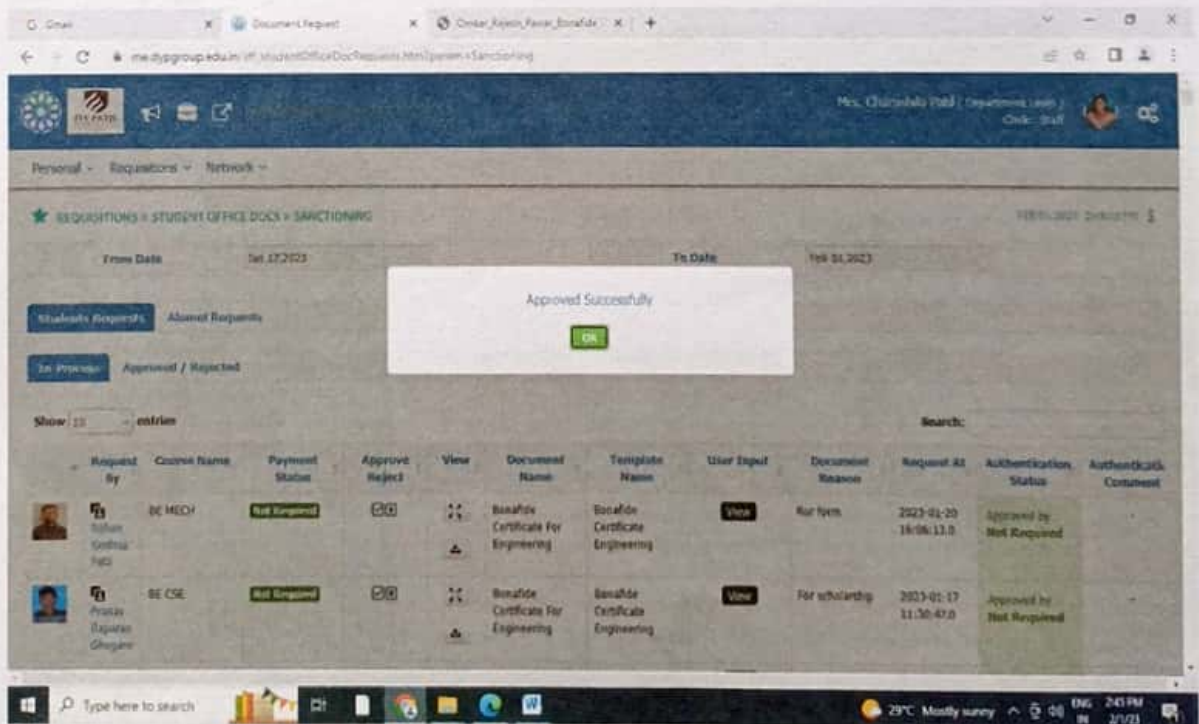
Gmail × Document Request × Online_Rejoin_Favour_Bonafide × +

me.dypgroup.edu.in/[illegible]/studentOfficeDocRequests.htm?param=Sanctioning

D.Y. PATIL

Mrs. Charushila Patil ( Department Level ) Clerk - Staff

Personal ∨ Requisitions ∨ Network ∨

REQUISITIONS > STUDENT OFFICE DOCS > SANCTIONING

From Date Jan 17,2023 To Date Feb 01,2023

Students Requests Alumni Requests

In Process Approved / Rejected

Approved Successfully

OK

Show 10 entries Search:

| Request By | Course Name | Payment Status | Approve Reject | View | Document Name | Template Name | User Input | Document Reason | Request At | Authentication Status | Authentication Comment |
|---|---|---|---|---|---|---|---|---|---|---|---|
| Rohan Krishna Patil | BE MECH | Not Required | | | Bonafide Certificate For Engineering | Bonafide Certificate Engineering | View | Rur form | 2023-01-20 16:06:13.0 | Approved by Not Required | - |
| Pranav Bapurao Ghogare | BE CSE | Not Required | | | Bonafide Certificate For Engineering | Bonafide Certificate Engineering | View | For scholarship | 2023-01-17 11:30:47.0 | Approved by Not Required | - |

Type here to search

29°C Mostly sunny ENG IN 2:45 PM 2/1/23